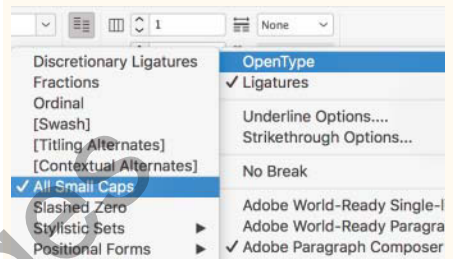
1

None

Discretionary Ligatures
Fractions
Ordinal
[Swash]
[Titling Alternates]
[Contextual Alternates]
✓ All Small Caps
Slashed Zero
Stylistic Sets ▸
Positional Forms ▸

OpenType
✓ Ligatures

Underline Options....
Strikethrough Options...

No Break

Adobe World-Ready Single-l
Adobe World-Ready Paragra
✓ Adobe Paragraph Composer